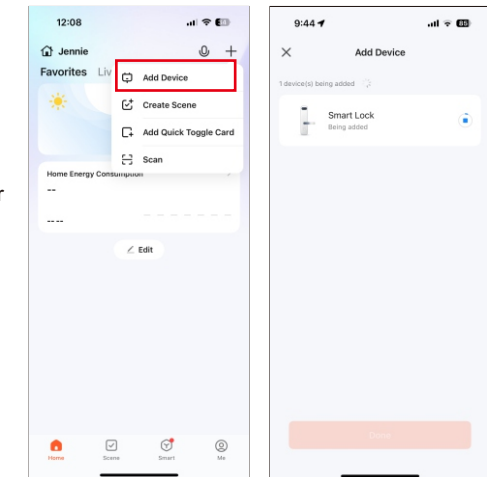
12:08

Jennie

Favorites Liv

Add Device

Create Scene

Add Quick Toggle Card

Scan

Home Energy Consumption

--

-- --

Edit

Home

Scene

Smart

Me

9:44

85

Add Device

1 device(s) being added

Smart Lock

Being added

Done